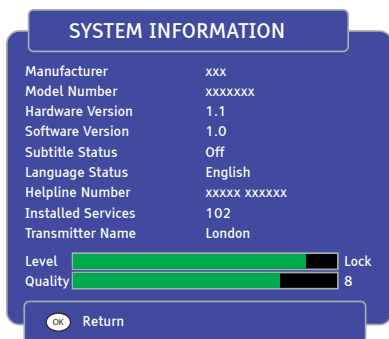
SYSTEM INFORMATION

| | |
|---|---|
| Manufacturer | xxx |
| Model Number | xxxxxxx |
| Hardware Version | 1.1 |
| Software Version | 1.0 |
| Subtitle Status | Off |
| Language Status | English |
| Helpline Number | xxxxx xxxxxx |
| Installed Services | 102 |
| Transmitter Name | London |

Level Lock
Quality 8

OK Return